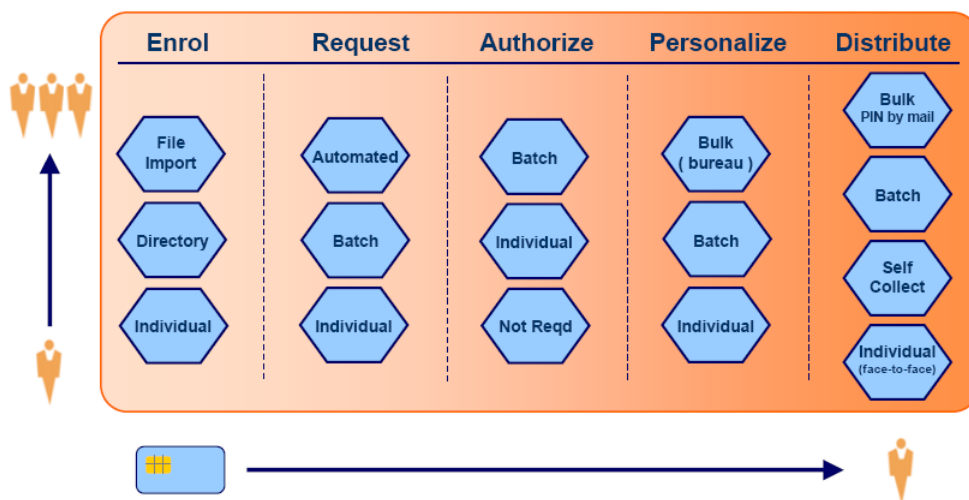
| Enrol | Request | Authorize | Personalize | Distribute |
|---|---|---|---|---|
| File Import | Automated | Batch | Bulk ( bureau ) | Bulk PIN by mail |
| Directory | Batch | Individual | Batch | Batch |
| Individual | Individual | Not Reqd | Individual | Self Collect |
| | | | | Individual (face-to-face) |